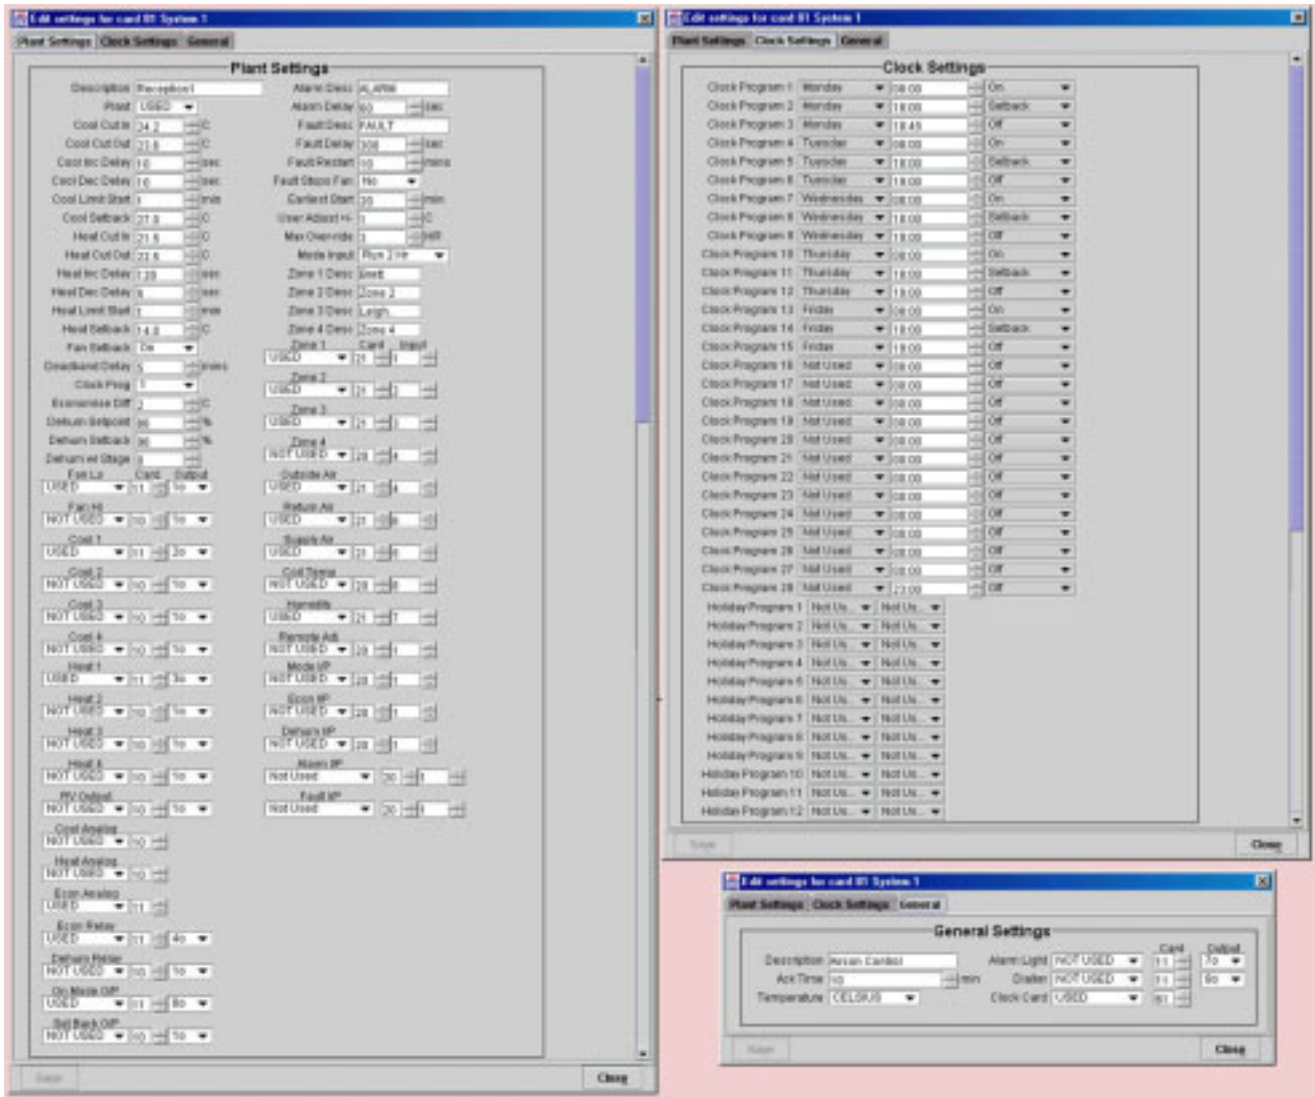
Edit settings for card 01 System 1

Plant Settings | Clock Settings | General

Plant Settings

Description Reception1
Plant USED
Cool Cut In 24.2 C
Cool Cut Out 21.8 C
Cool Inc Delay 10 sec
Cool Dec Delay 10 sec
Cool Limit Start 1 min
Cool Setback 27.0 C
Heat Cut In 21.5 C
Heat Cut Out 23.6 C
Heat Inc Delay 120 sec
Heat Dec Delay 5 sec
Heat Limit Start 1 min
Heat Setback 14.0 C
Fan Setback On
Deadband Delay 5 mins
Clock Prog 1
Economise Diff 3 C
Dehum Setpoint 80 %
Dehum Setback 90 %
Dehumid Stage 0
Fan Lo Card Output
USED 11 1o
Fan Hi
NOT USED 10 1o
Cool 1
USED 11 2o
Cool 2
NOT USED 10 1o
Cool 3
NOT USED 10 1o
Cool 4
NOT USED 10 1o
Heat 1
USED 11 3o
Heat 2
NOT USED 10 1o
Heat 3
NOT USED 10 1o
Heat 4
NOT USED 10 1o
PIV Output
NOT USED 10 1o
Cool Analog
NOT USED 10
Heat Analog
NOT USED 10
Econ Analog
USED 11
Econ Relay
USED 11 4o
Dehum Relay
NOT USED 10 1o
On Mode O/P
USED 11 8o
Set Back O/P
NOT USED 10 1o

Alarm Desc ALARM
Alarm Delay 60 sec
Fault Desc FAULT
Fault Delay 100 sec
Fault Restart 10 mins
Fault Stops Fan No
Earliest Start 30 min
User Adjust +/- 1 C
Max Override 1 HR
Mode Input Plus 1 Hr
Zone 1 Desc Lrwt
Zone 2 Desc Zone 2
Zone 3 Desc Lrgh
Zone 4 Desc Zone 4
Zone 1 Card Input
USED 21 1
Zone 2
USED 21 2
Zone 3
USED 21 3
Zone 4
NOT USED 20 4
Outside Air
USED 21 4
Return Air
USED 21 6
Supply Air
USED 21 6
Coil Temp
NOT USED 20 8
Humidity
USED 21 7
Remote Adj
NOT USED 20 1
Mode I/P
NOT USED 20 1
Econ I/P
NOT USED 20 1
Dehum I/P
NOT USED 20 1
Alarm I/P
Not Used 30 1
Fault I/P
Not Used 30 1

Save | Close

Edit settings for card 01 System 1

Plant Settings | Clock Settings | General

Clock Settings

| | | | |
|---|---|---|---|
| Clock Program 1 | Monday | 08:00 | On |
| Clock Program 2 | Monday | 18:00 | Setback |
| Clock Program 3 | Monday | 18:45 | Off |
| Clock Program 4 | Tuesday | 08:00 | On |
| Clock Program 5 | Tuesday | 18:00 | Setback |
| Clock Program 6 | Tuesday | 19:00 | Off |
| Clock Program 7 | Wednesday | 08:00 | On |
| Clock Program 8 | Wednesday | 18:00 | Setback |
| Clock Program 9 | Wednesday | 19:00 | Off |
| Clock Program 10 | Thursday | 08:00 | On |
| Clock Program 11 | Thursday | 18:00 | Setback |
| Clock Program 12 | Thursday | 19:00 | Off |
| Clock Program 13 | Friday | 08:00 | On |
| Clock Program 14 | Friday | 18:00 | Setback |
| Clock Program 15 | Friday | 19:00 | Off |
| Clock Program 16 | Not Used | 00:00 | Off |
| Clock Program 17 | Not Used | 00:00 | Off |
| Clock Program 18 | Not Used | 00:00 | Off |
| Clock Program 19 | Not Used | 00:00 | Off |
| Clock Program 20 | Not Used | 00:00 | Off |
| Clock Program 21 | Not Used | 00:00 | Off |
| Clock Program 22 | Not Used | 00:00 | Off |
| Clock Program 23 | Not Used | 00:00 | Off |
| Clock Program 24 | Not Used | 00:00 | Off |
| Clock Program 25 | Not Used | 00:00 | Off |
| Clock Program 26 | Not Used | 00:00 | Off |
| Clock Program 27 | Not Used | 00:00 | Off |
| Clock Program 28 | Not Used | 23:00 | Off |

Holiday Program 1 Not Us... Not Us...
Holiday Program 2 Not Us... Not Us...
Holiday Program 3 Not Us... Not Us...
Holiday Program 4 Not Us... Not Us...
Holiday Program 5 Not Us... Not Us...
Holiday Program 6 Not Us... Not Us...
Holiday Program 7 Not Us... Not Us...
Holiday Program 8 Not Us... Not Us...
Holiday Program 9 Not Us... Not Us...
Holiday Program 10 Not Us... Not Us...
Holiday Program 11 Not Us... Not Us...
Holiday Program 12 Not Us... Not Us...

Save | Close

Edit settings for card 01 System 1

Plant Settings | Clock Settings | General

General Settings

Description Airscan Control
Ack Time 10 min
Temperature CELSIUS
Alarm Light NOT USED Card 11 Output 7o
Dialler NOT USED 11 8o
Clock Card USED 61

Save | Close